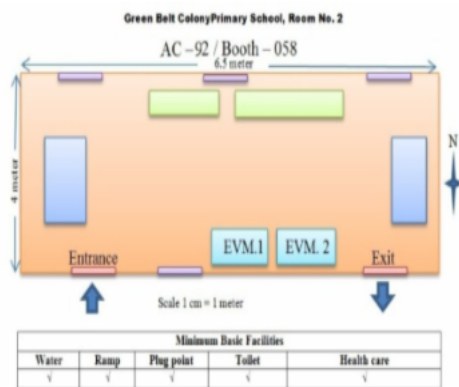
Green Belt ColonyPrimary School, Room No. 2

AC – 92 / Booth – 058

6.5 meter

4 meter

N

EVM.1

EVM. 2

Entrance

Exit

Scale 1 cm = 1 meter

| Minimum Basic Facilities | | | | |
|---|---|---|---|---|
| Water | Ramp | Plug point | Toilet | Health care |
| √ | √ | √ | √ | √ |